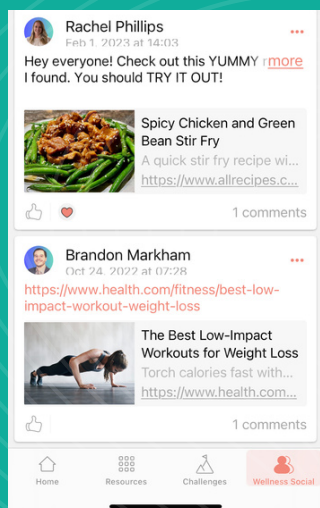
Rachel Phillips
Feb 1, 2023 at 14:03

Hey everyone! Check out this YUMMY r more
I found. You should TRY IT OUT!

Spicy Chicken and Green Bean Stir Fry
A quick stir fry recipe wi...
https://www.allrecipes.c...

1 comments

Brandon Markham
Oct 24, 2022 at 07:28

https://www.health.com/fitness/best-low-impact-workout-weight-loss

The Best Low-Impact Workouts for Weight Loss
Torch calories fast with...
https://www.health.com...

1 comments

Home
Resources
Challenges
Wellness Social